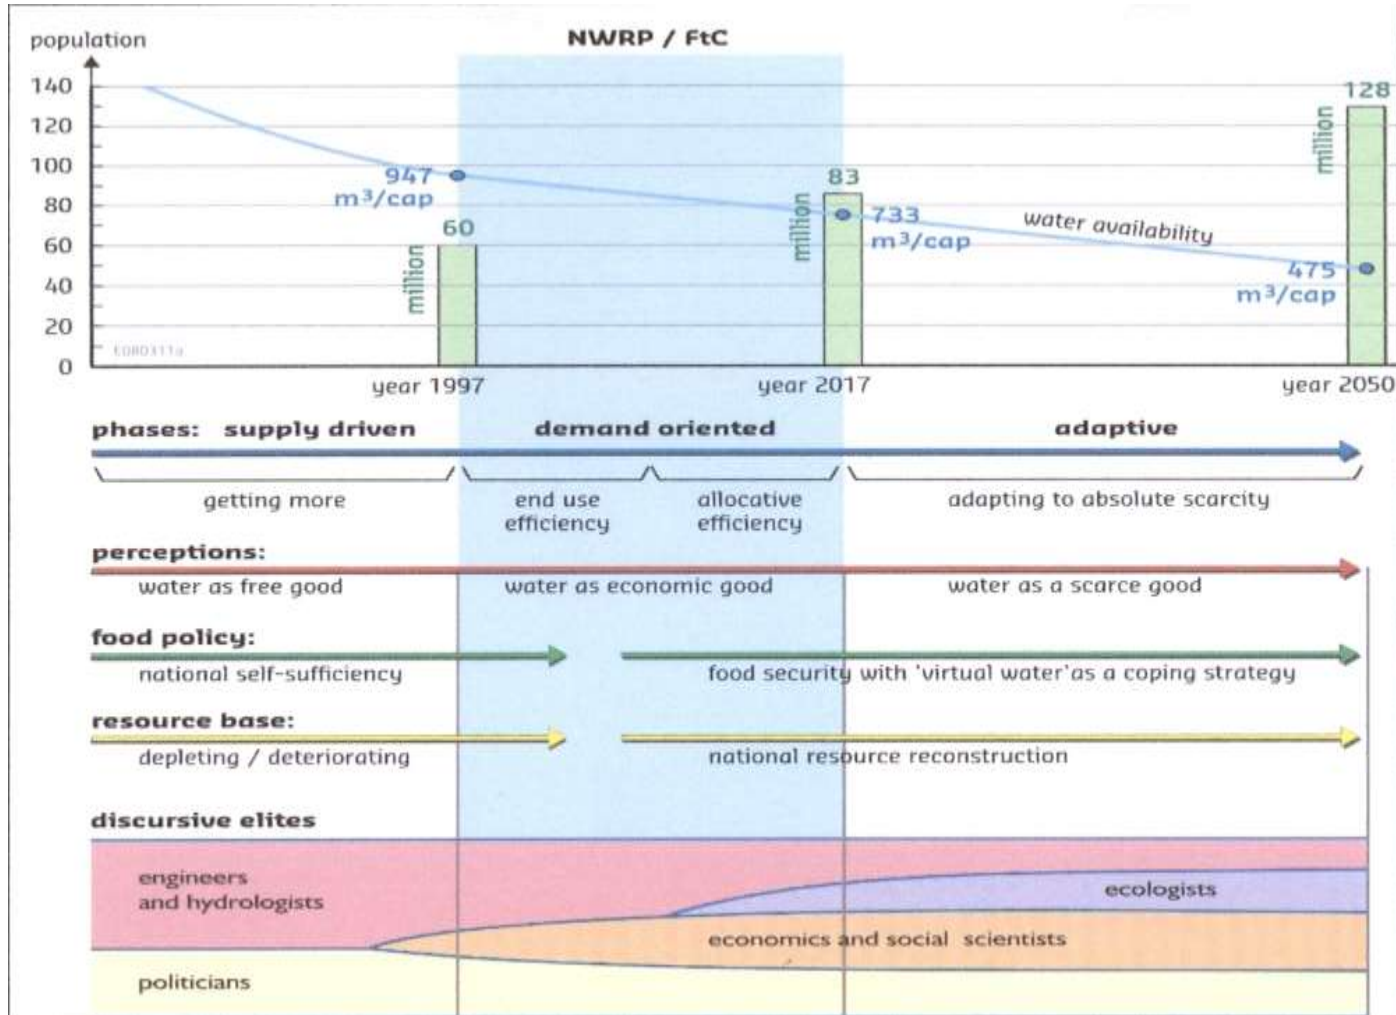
population

NWRP / FtC

140
120
100
80
60
40
20
0

947 $m^3$/cap

60 million

83 million

733 $m^3$/cap

water availability

128 million

475 $m^3$/cap

E080311a

year 1997

year 2017

year 2050

phases: supply driven

demand oriented

adaptive

getting more

end use efficiency

allocative efficiency

adapting to absolute scarcity

perceptions:

water as free good

water as economic good

water as a scarce good

food policy:

national self-sufficiency

food security with 'virtual water'as a coping strategy

resource base:

depleting / deteriorating

national resource reconstruction

discursive elites

engineers and hydrologists

ecologists

economics and social scientists

politicians